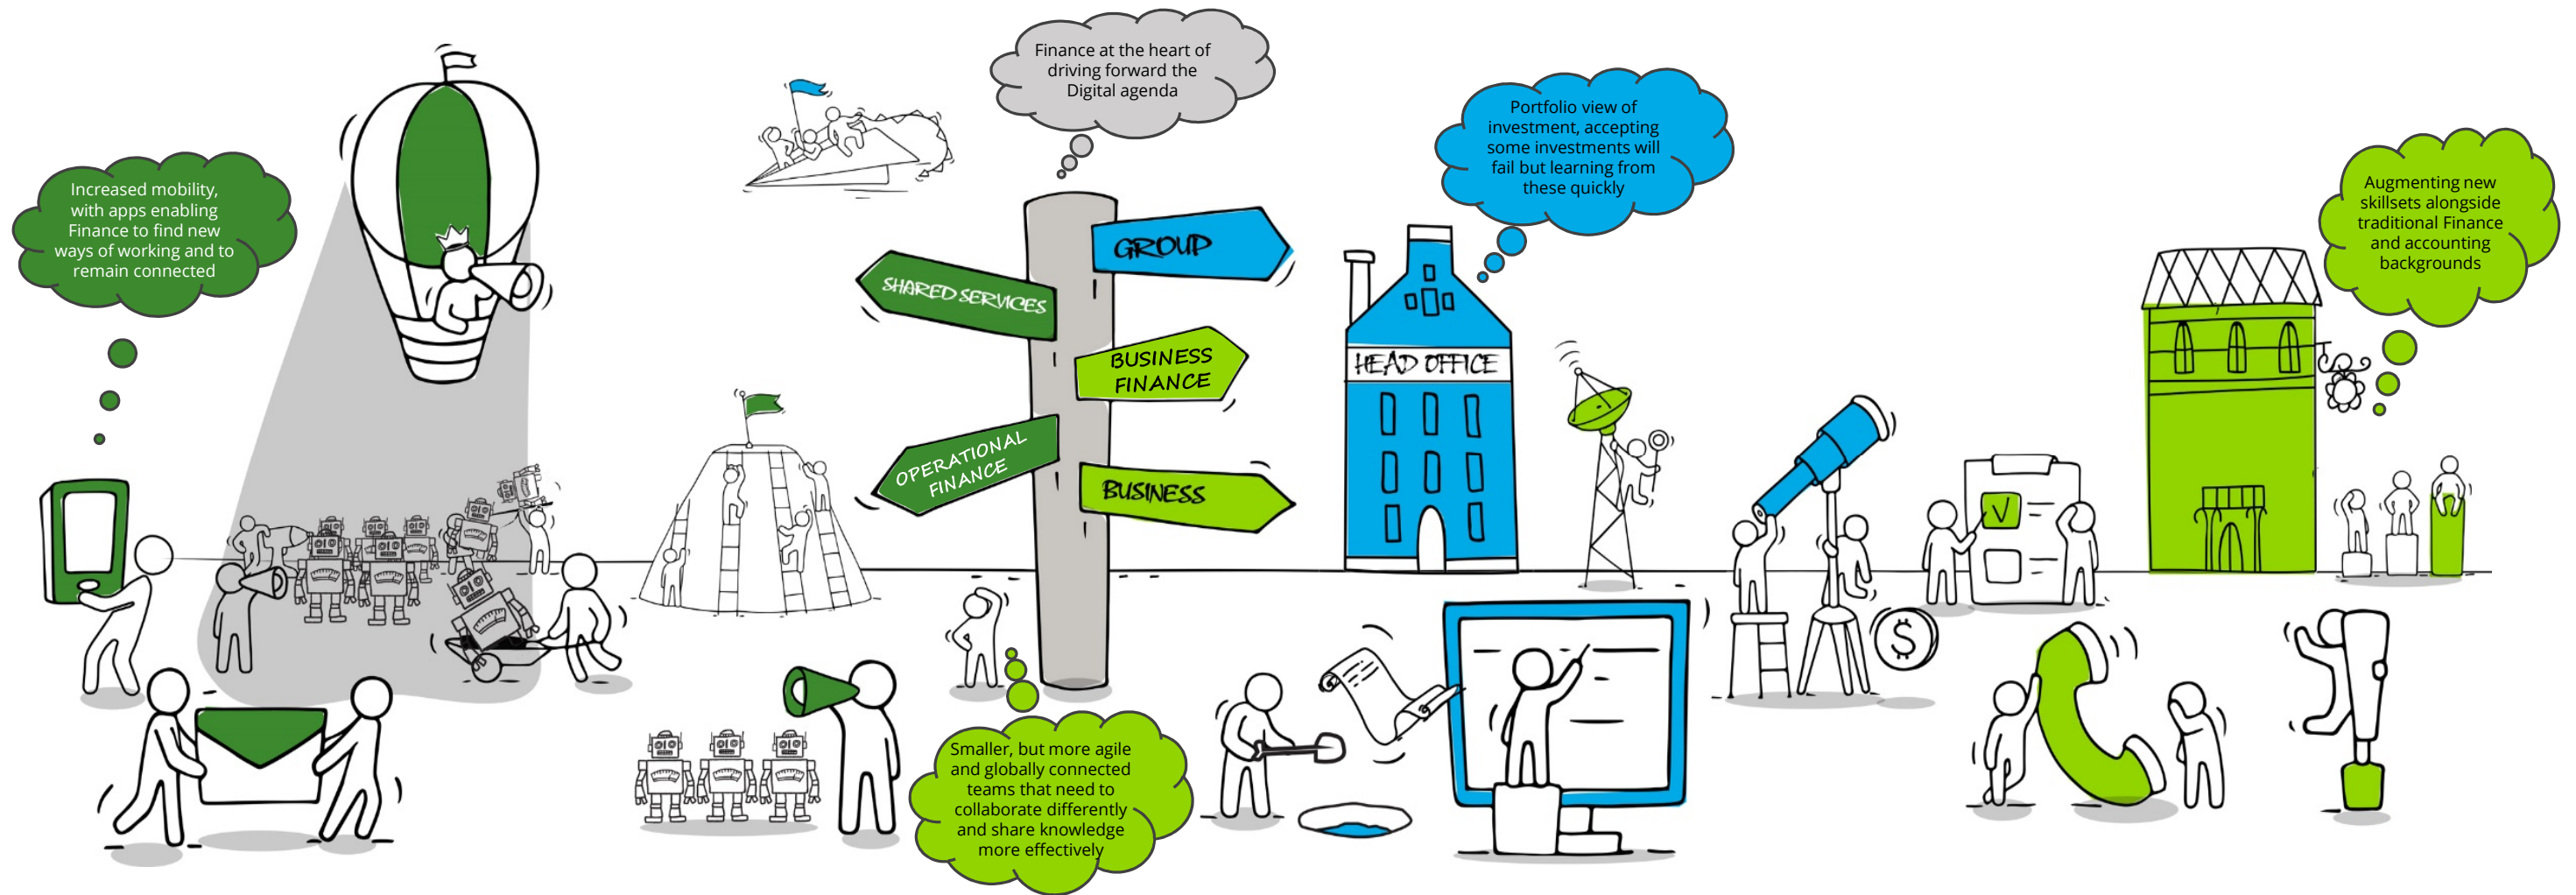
Increased mobility, with apps enabling Finance to find new ways of working and to remain connected

Finance at the heart of driving forward the Digital agenda

SHARED SERVICES

GROUP

BUSINESS FINANCE

OPERATIONAL FINANCE

BUSINESS

Portfolio view of investment, accepting some investments will fail but learning from these quickly

HEAD OFFICE

Augmenting new skillsets alongside traditional Finance and accounting backgrounds

Smaller, but more agile and globally connected teams that need to collaborate differently and share knowledge more effectively

$